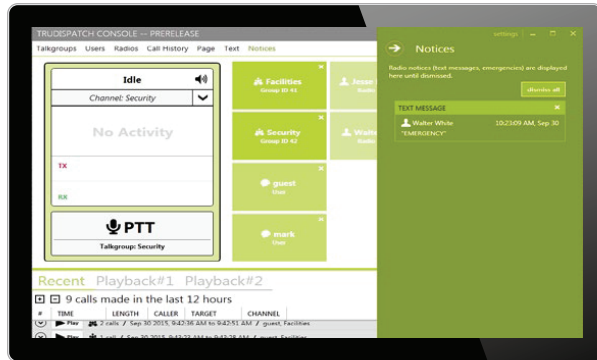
TRUDISPATCH CONSOLE -- PRERELEASE

Talkgroups Users Radios Call History Page Text Notices

settings

Idle

Channel: Security

No Activity

TX

RX

PTT

Talkgroup: Security

Facilities
Group ID #1

Jesse
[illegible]

Security
Group ID #2

Walter
Radio

guest
User

mark
User

Notices

Radio notices (text messages, emergencies) are displayed here until dismissed.

dismiss all

TEXT MESSAGE

Walter White 10:23:09 AM, Sep 30

"EMERGENCY"

Recent Playback#1 Playback#2

9 calls made in the last 12 hours

| # | TIME | LENGTH | CALLER | TARGET | CHANNEL |
|---|---|---|---|---|---|

Play 2 calls / Sep 30 2015, 9:42:36 AM to 9:42:51 AM / guest, Facilities

Play 1 call / Sep 30 2015, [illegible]